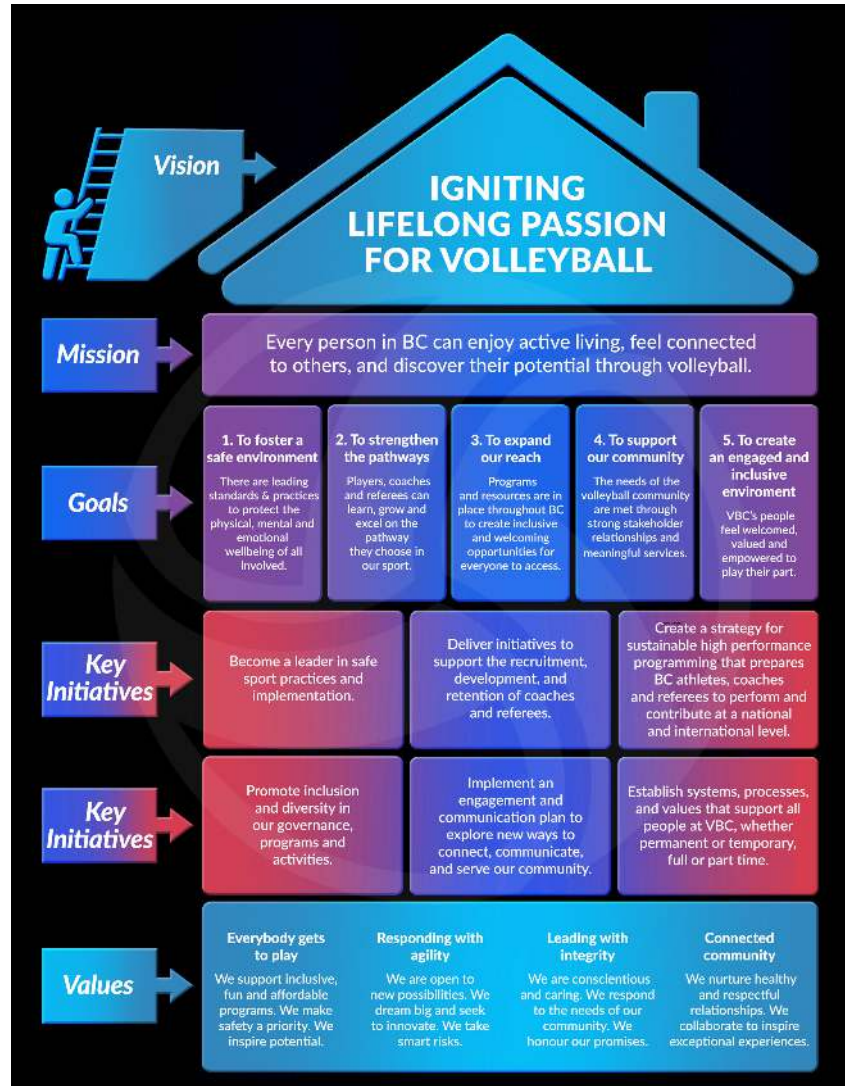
Vision

IGNITING LIFELONG PASSION FOR VOLLEYBALL

Mission

Every person in BC can enjoy active living, feel connected to others, and discover their potential through volleyball.

Goals

1. To foster a safe environment

There are leading standards & practices to protect the physical, mental and emotional wellbeing of all involved.

2. To strengthen the pathways

Players, coaches and referees can learn, grow and excel on the pathway they choose in our sport.

3. To expand our reach

Programs and resources are in place throughout BC to create inclusive and welcoming opportunities for everyone to access.

4. To support our community

The needs of the volleyball community are met through strong stakeholder relationships and meaningful services.

5. To create an engaged and inclusive enviroment

VBC's people feel welcomed, valued and empowered to play their part.

Key Initiatives

Become a leader in safe sport practices and implementation.

Deliver initiatives to support the recruitment, development, and retention of coaches and referees.

Create a strategy for sustainable high performance programming that prepares BC athletes, coaches and referees to perform and contribute at a national and international level.

Key Initiatives

Promote inclusion and diversity in our governance, programs and activities.

Implement an engagement and communication plan to explore new ways to connect, communicate, and serve our community.

Establish systems, processes, and values that support all people at VBC, whether permanent or temporary, full or part time.

Values

Everybody gets to play

We support inclusive, fun and affordable programs. We make safety a priority. We inspire potential.

Responding with agility

We are open to new possibilities. We dream big and seek to innovate. We take smart risks.

Leading with integrity

We are conscientious and caring. We respond to the needs of our community. We honour our promises.

Connected community

We nurture healthy and respectful relationships. We collaborate to inspire exceptional experiences.